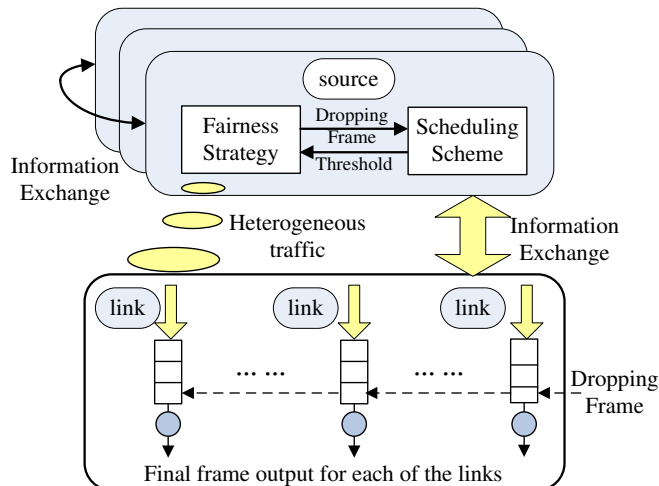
source

Fairness Strategy

Dropping Frame

Scheduling Scheme

Threshold

Information Exchange

Heterogeneous traffic

Information Exchange

link

link

link

... ...

... ...

Dropping Frame

Final frame output for each of the links